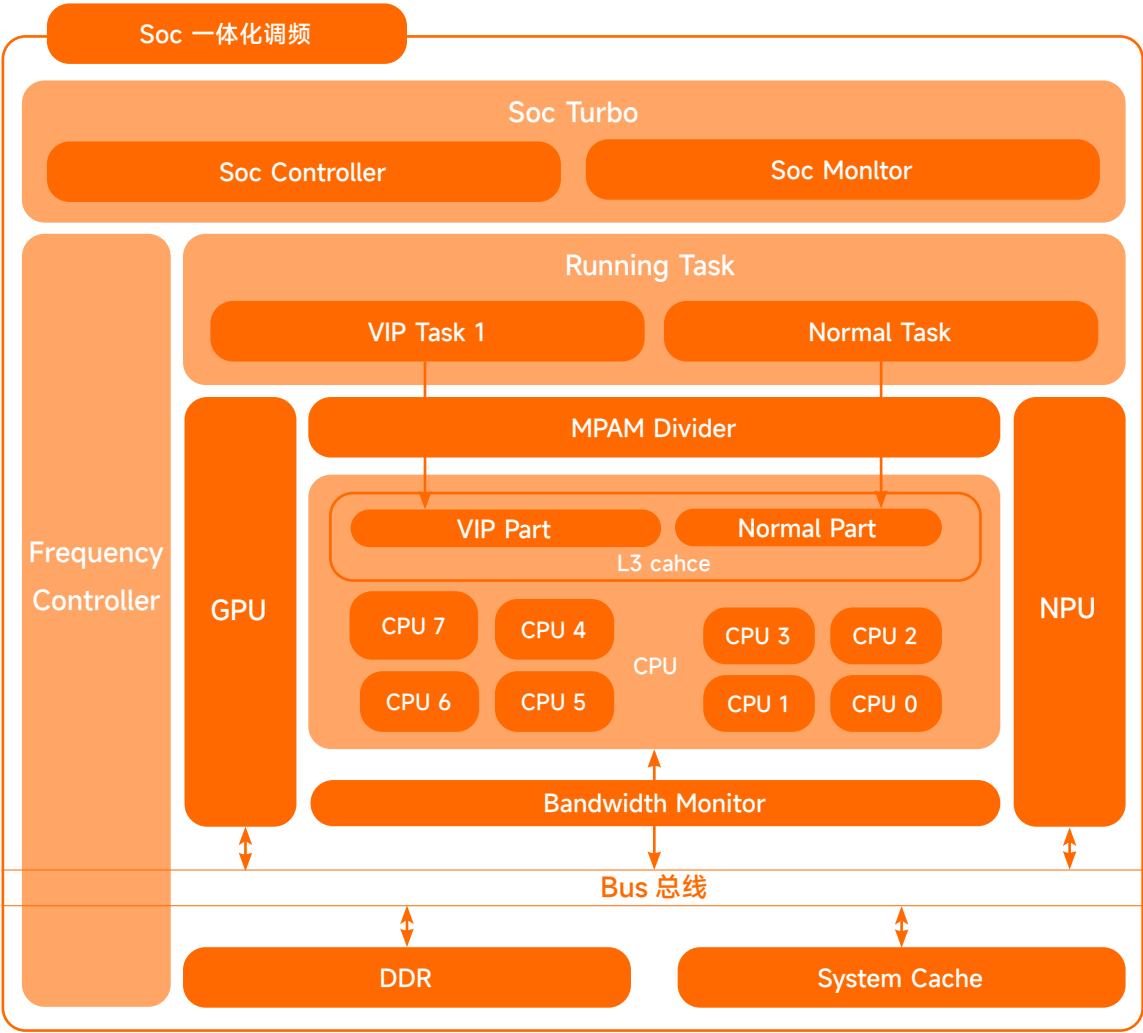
Soc 一体化调频

Soc Turbo

Soc Controller

Soc Monltor

Frequency Controller

Running Task

VIP Task 1

Normal Task

GPU

MPAM Divider

NPU

VIP Part

Normal Part

L3 cahce

CPU 7

CPU 4

CPU 3

CPU 2

CPU

CPU 6

CPU 5

CPU 1

CPU 0

Bandwidth Monitor

Bus 总线

DDR

System Cache